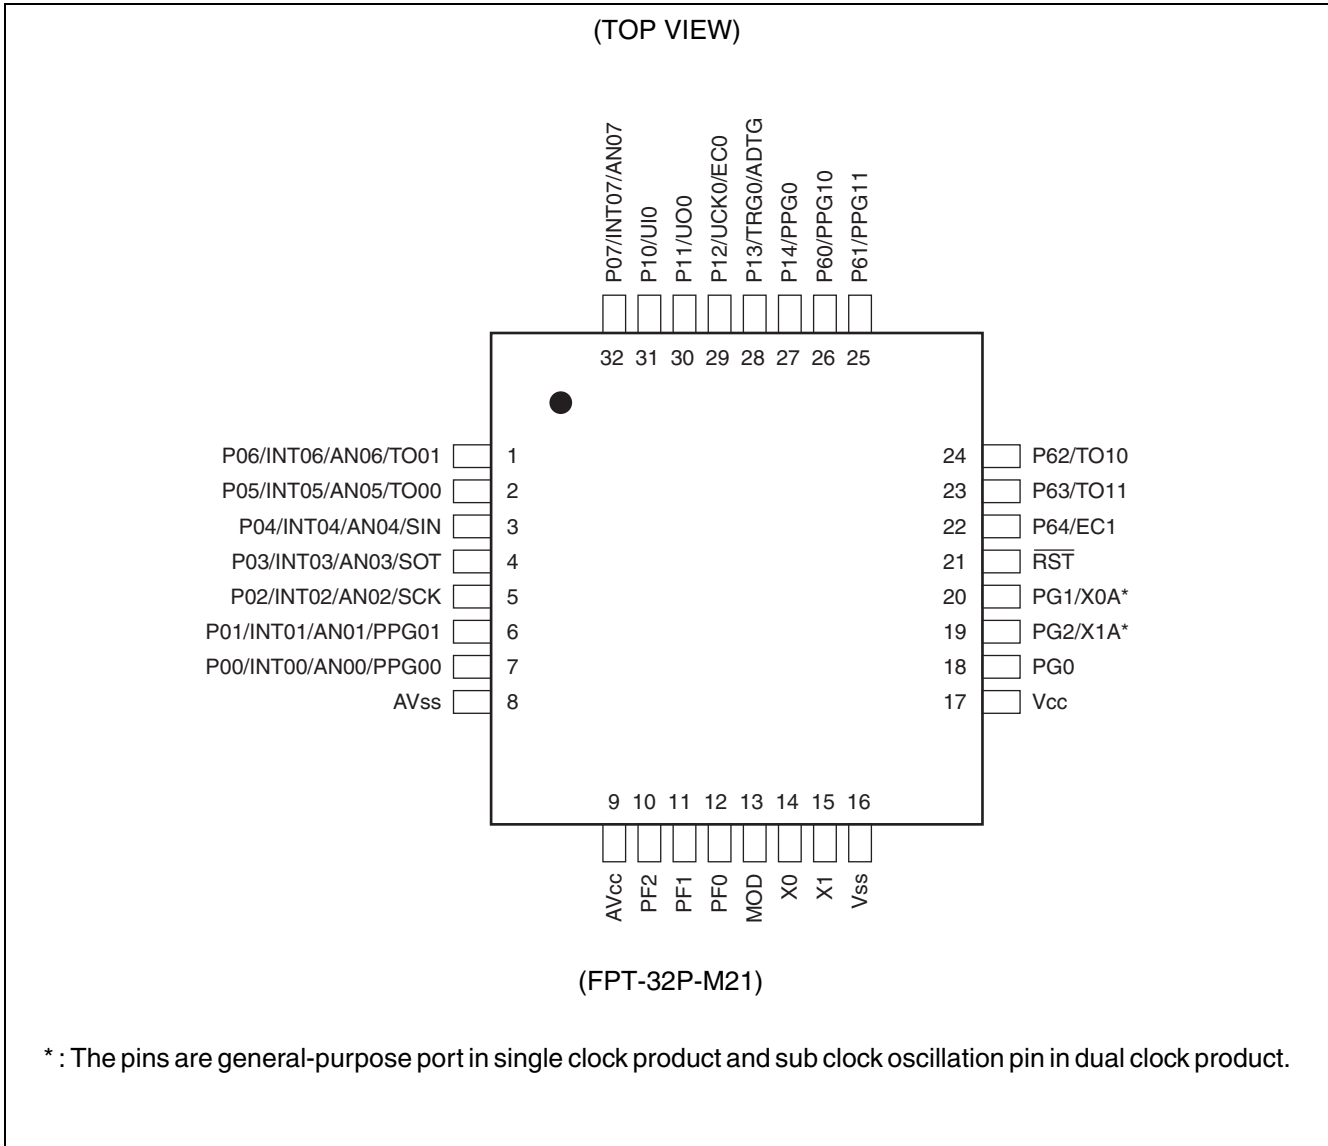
(TOP VIEW)

P07/INT07/AN07
P10/UI0
P11/UO0
P12/UCK0/EC0
P13/TRG0/ADTG
P14/PPG0
P60/PPG10
P61/PPG11

32 31 30 29 28 27 26 25

P06/INT06/AN06/TO01 1
P05/INT05/AN05/TO00 2
P04/INT04/AN04/SIN 3
P03/INT03/AN03/SOT 4
P02/INT02/AN02/SCK 5
P01/INT01/AN01/PPG01 6
P00/INT00/AN00/PPG00 7
AVss 8

24 P62/TO10
23 P63/TO11
22 P64/EC1
21 $\overline{RST}$
20 PG1/X0A*
19 PG2/X1A*
18 PG0
17 Vcc

9 10 11 12 13 14 15 16

AVcc
PF2
PF1
PF0
MOD
X0
X1
Vss

(FPT-32P-M21)

* : The pins are general-purpose port in single clock product and sub clock oscillation pin in dual clock product.